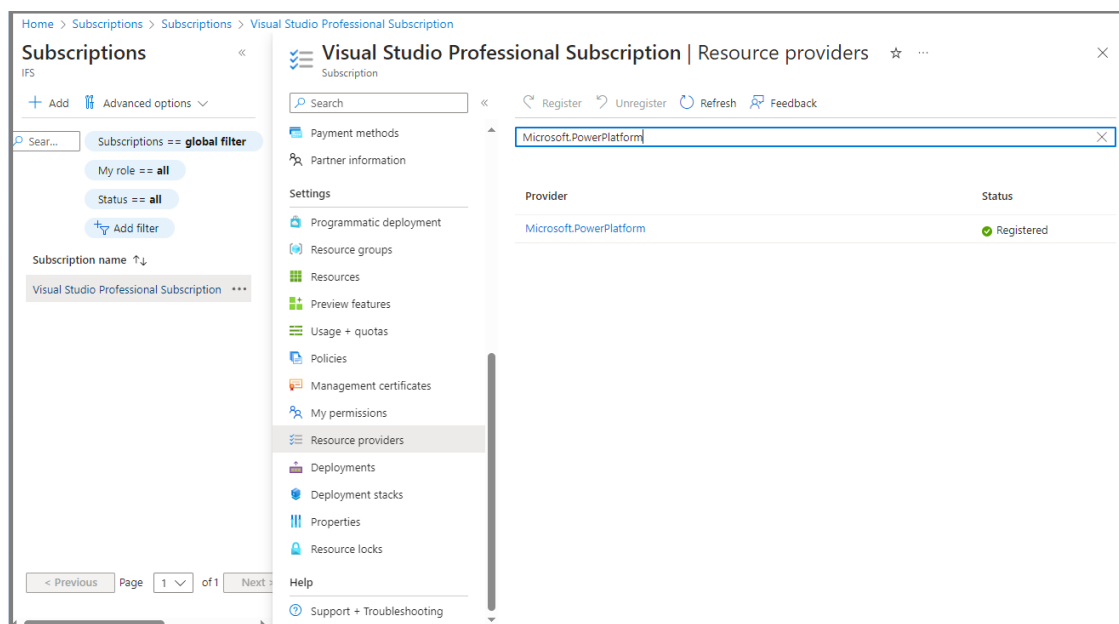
Home > Subscriptions > Subscriptions > Visual Studio Professional Subscription

Subscriptions
IFS

+ Add Advanced options

Sear...
Subscriptions == global filter
My role == all
Status == all
Add filter

Subscription name ↑↓
Visual Studio Professional Subscription ···

< Previous Page 1 of 1 Next >

Visual Studio Professional Subscription | Resource providers
Subscription

Search
Payment methods
Partner information
Settings
Programmatic deployment
Resource groups
Resources
Preview features
Usage + quotas
Policies
Management certificates
My permissions
Resource providers
Deployments
Deployment stacks
Properties
Resource locks
Help
Support + Troubleshooting

Register Unregister Refresh Feedback

Microsoft.PowerPlatform

| Provider | Status |
|---|---|
| Microsoft.PowerPlatform | Registered |